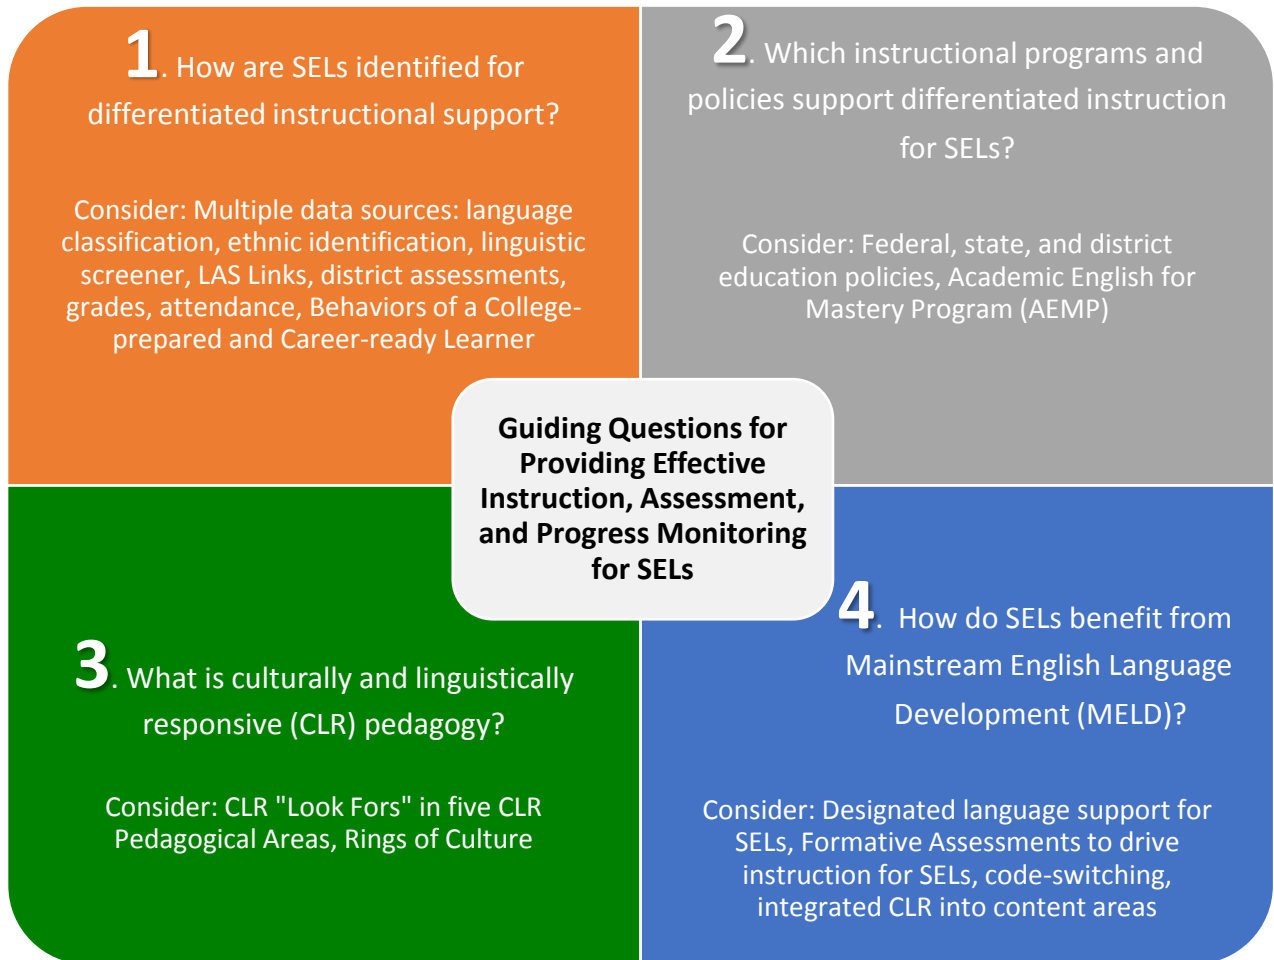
1. How are SELs identified for differentiated instructional support?

Consider: Multiple data sources: language classification, ethnic identification, linguistic screener, LAS Links, district assessments, grades, attendance, Behaviors of a College-prepared and Career-ready Learner

2. Which instructional programs and policies support differentiated instruction for SELs?

Consider: Federal, state, and district education policies, Academic English for Mastery Program (AEMP)

Guiding Questions for Providing Effective Instruction, Assessment, and Progress Monitoring for SELs

3. What is culturally and linguistically responsive (CLR) pedagogy?

Consider: CLR "Look Fors" in five CLR Pedagogical Areas, Rings of Culture

4. How do SELs benefit from Mainstream English Language Development (MELD)?

Consider: Designated language support for SELs, Formative Assessments to drive instruction for SELs, code-switching, integrated CLR into content areas